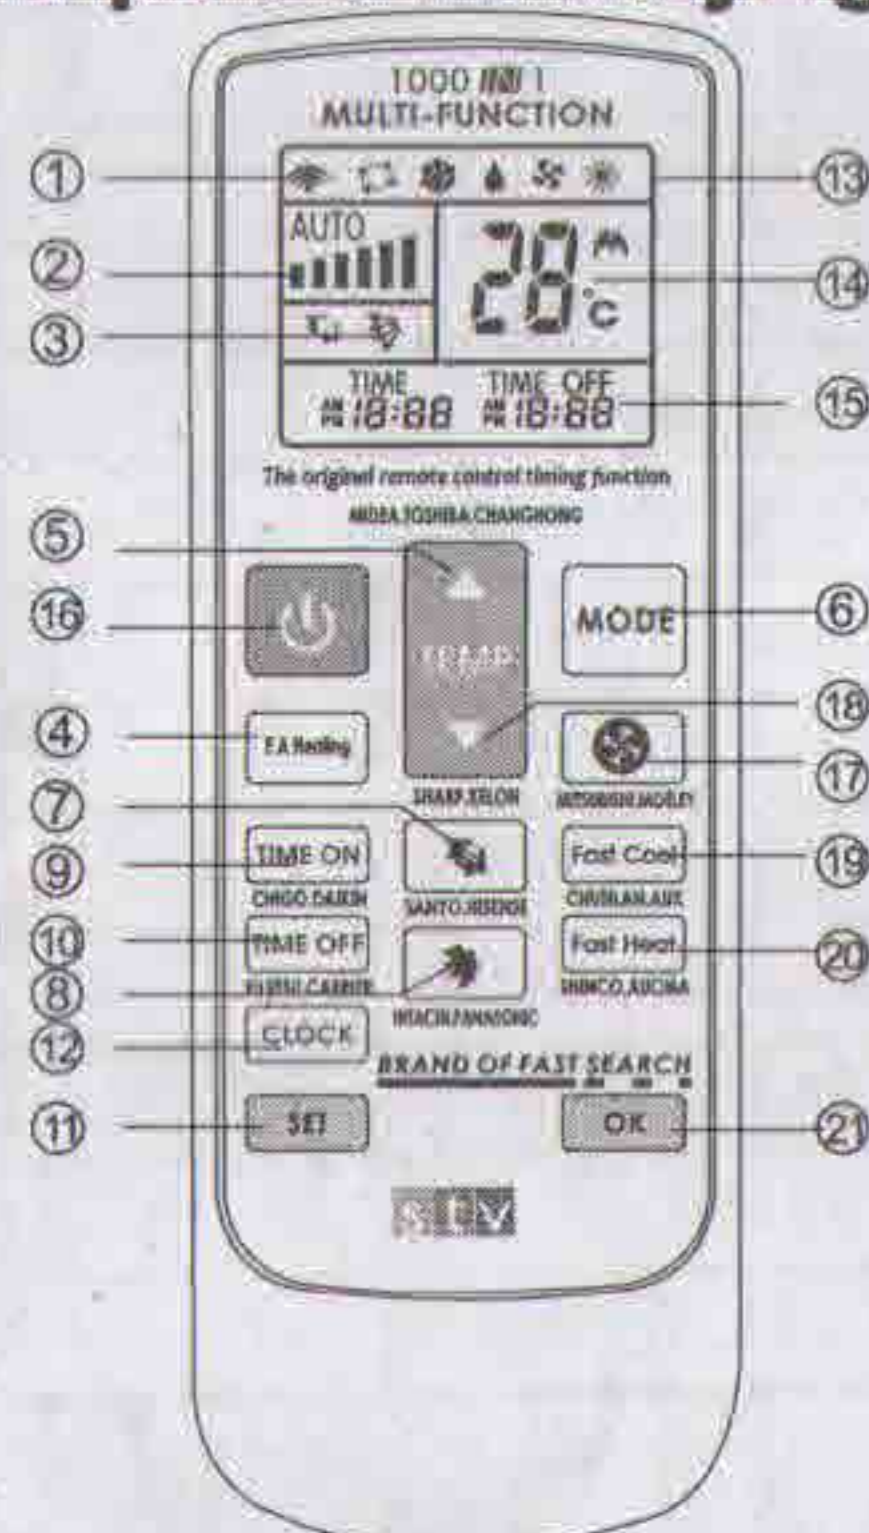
1000 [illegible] 1
MULTI-FUNCTION

①
⑬
AUTO
②
28
°C
⑭
③
TIME
AM PM 18:88
TIME OFF
AM PM 18:88
⑮

The original remote control timing function
MIDEA.TOSHIBA.CHANGHONG

⑤
⑯
TEMP
MODE
⑥
⑱
④
F.A Heating
⑰
SHARP.XELON
MITSUBISHI.MOBLEY
⑦
⑨
TIME ON
Fast Cool
⑲
CHIGO.DAIKIN
SANYO.HISENSE
CHUNLAN.AUX
⑩
TIME OFF
Fast Heat
⑳
⑧
FUJITSU.CARRIER
SHINCO.AUCMA
HITACHI.PANASONIC
⑫
CLOCK
BRAND OF FAST SEARCH
⑪
SET
OK
㉑
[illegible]